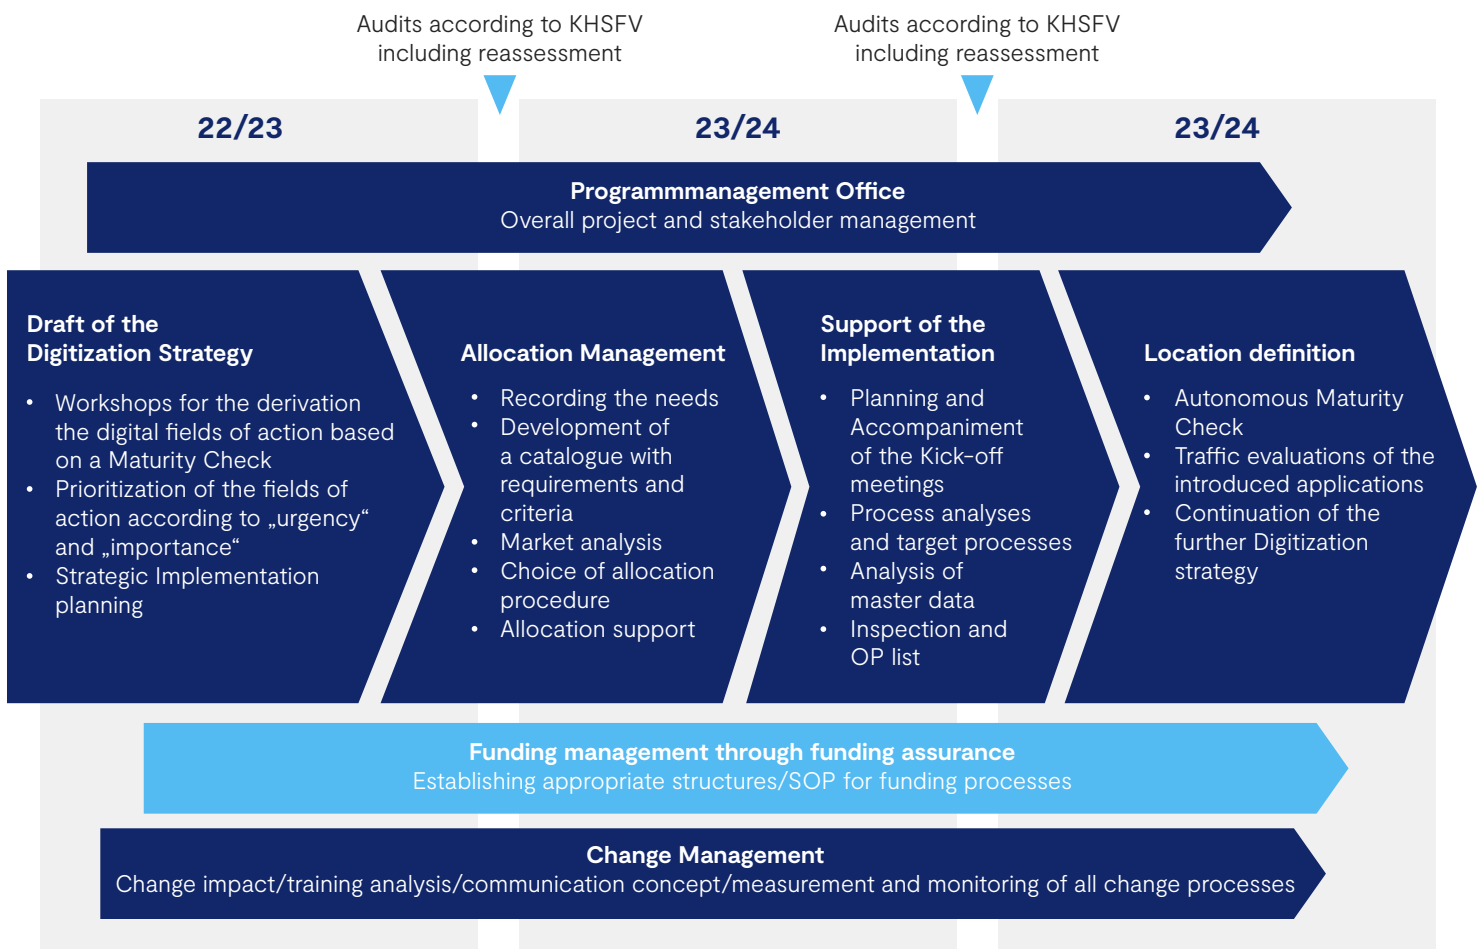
Audits according to KHSFV including reassessment

Audits according to KHSFV including reassessment

22/23

23/24

23/24

Programmmanagement Office
Overall project and stakeholder management

Draft of the Digitization Strategy

- Workshops for the derivation the digital fields of action based on a Maturity Check
- Prioritization of the fields of action according to „urgency“ and „importance“
- Strategic Implementation planning

Allocation Management

- Recording the needs
- Development of a catalogue with requirements and criteria
- Market analysis
- Choice of allocation procedure
- Allocation support

Support of the Implementation

- Planning and Accompaniment of the Kick-off meetings
- Process analyses and target processes
- Analysis of master data
- Inspection and OP list

Location definition

- Autonomous Maturity Check
- Traffic evaluations of the introduced applications
- Continuation of the further Digitization strategy

Funding management through funding assurance
Establishing appropriate structures/SOP for funding processes

Change Management
Change impact/training analysis/communication concept/measurement and monitoring of all change processes